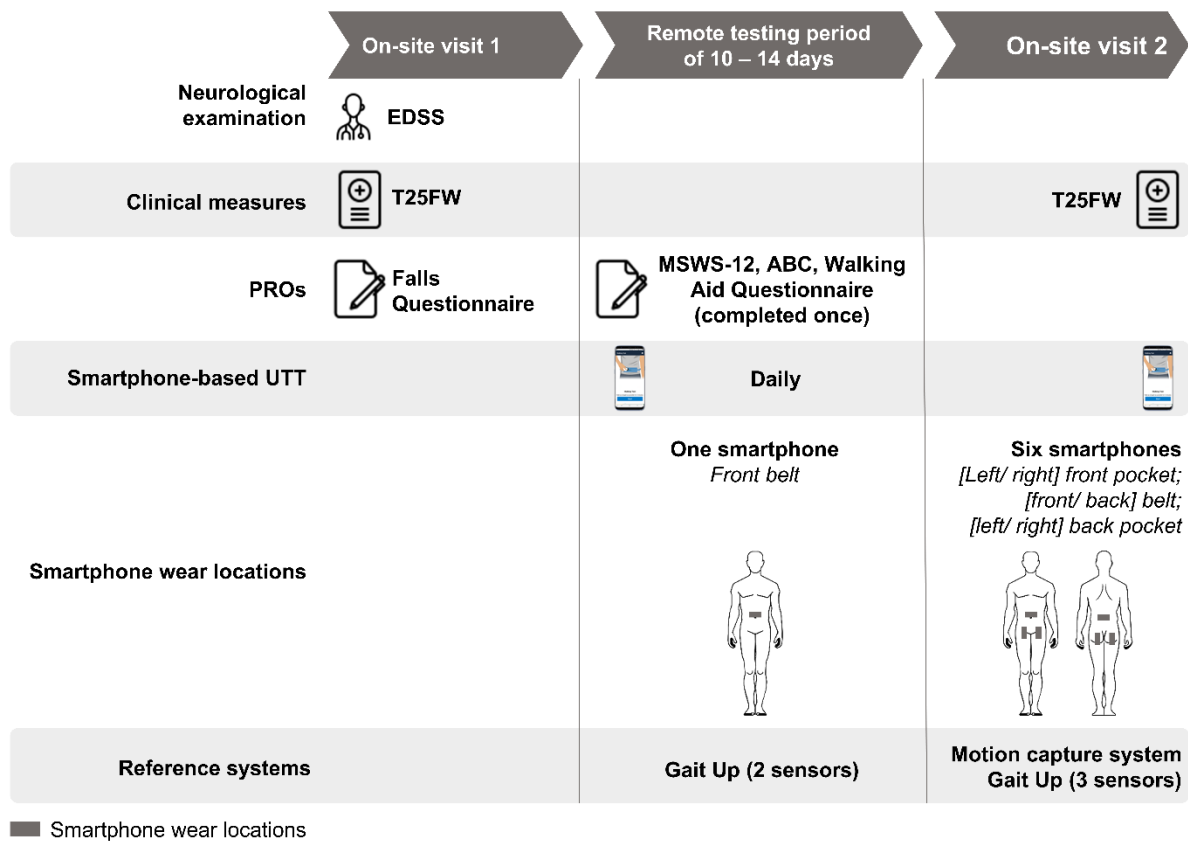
On-site visit 1

Remote testing period of 10 – 14 days

On-site visit 2

Neurological examination

EDSS

Clinical measures

T25FW

T25FW

PROs

Falls Questionnaire

MSWS-12, ABC, Walking Aid Questionnaire (completed once)

Smartphone-based UTT

Daily

Smartphone wear locations

One smartphone
*Front belt*

Six smartphones
*[Left/ right] front pocket; [front/ back] belt; [left/ right] back pocket*

Reference systems

Gait Up (2 sensors)

Motion capture system
Gait Up (3 sensors)

Smartphone wear locations